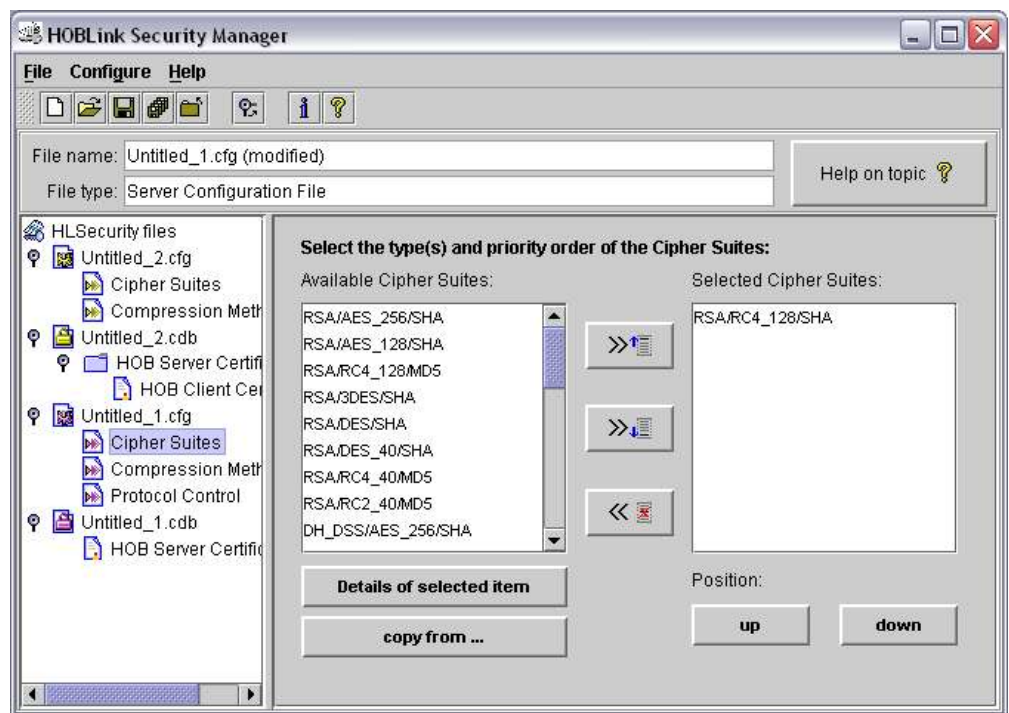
HOBLink Security Manager

File Configure Help

File name: Untitled_1.cfg (modified)

File type: Server Configuration File

Help on topic

HLSecurity files
Untitled_2.cfg
Cipher Suites
Compression Meth
Untitled_2.cdb
HOB Server Certifi
HOB Client Cer
Untitled_1.cfg
Cipher Suites
Compression Meth
Protocol Control
Untitled_1.cdb
HOB Server Certific

Select the type(s) and priority order of the Cipher Suites:

Available Cipher Suites:

RSA/AES_256/SHA
RSA/AES_128/SHA
RSA/RC4_128/MD5
RSA/3DES/SHA
RSA/DES/SHA
RSA/DES_40/SHA
RSA/RC4_40/MD5
RSA/RC2_40/MD5
DH_DSS/AES_256/SHA

Selected Cipher Suites:

RSA/RC4_128/SHA

Details of selected item

copy from ...

Position:

up

down